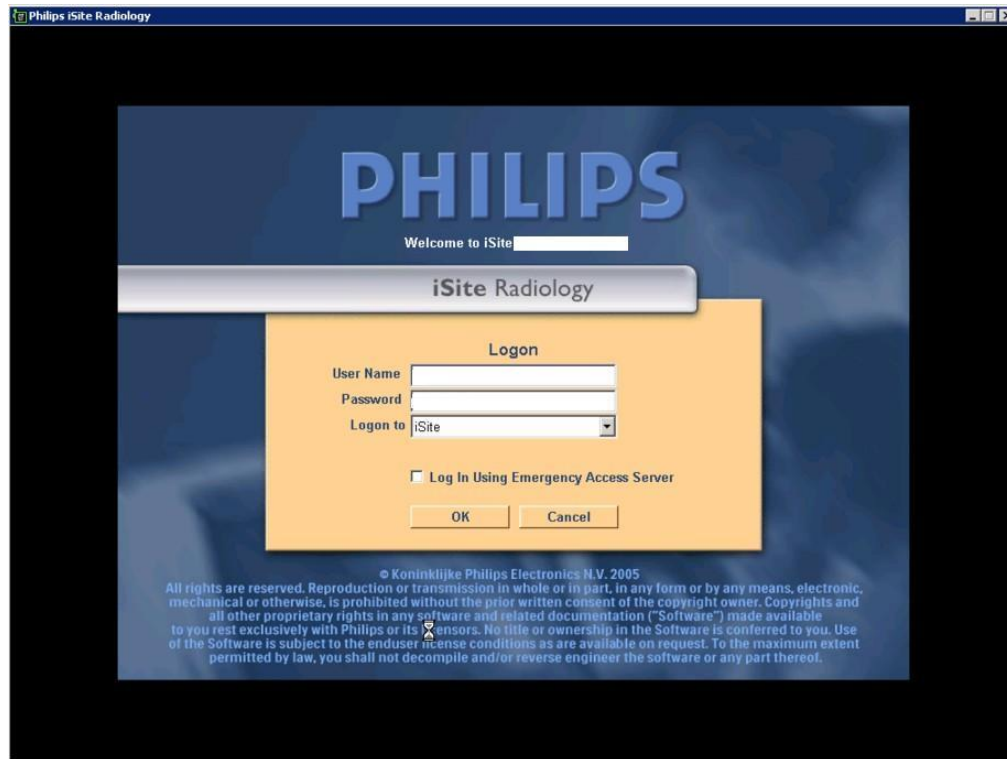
Philips iSite Radiology

PHILIPS

Welcome to iSite

iSite Radiology

Logon

User Name

Password

Logon to iSite

Log In Using Emergency Access Server

OK Cancel

© Koninklijke Philips Electronics N.V. 2005
All rights are reserved. Reproduction or transmission in whole or in part, in any form or by any means, electronic, mechanical or otherwise, is prohibited without the prior written consent of the copyright owner. Copyrights and all other proprietary rights in any software and related documentation ("Software") made available to you rest exclusively with Philips or its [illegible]ensors. No title or ownership in the Software is conferred to you. Use of the Software is subject to the enduser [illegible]icense conditions as are available on request. To the maximum extent permitted by law, you shall not decompile and/or reverse engineer the software or any part thereof.